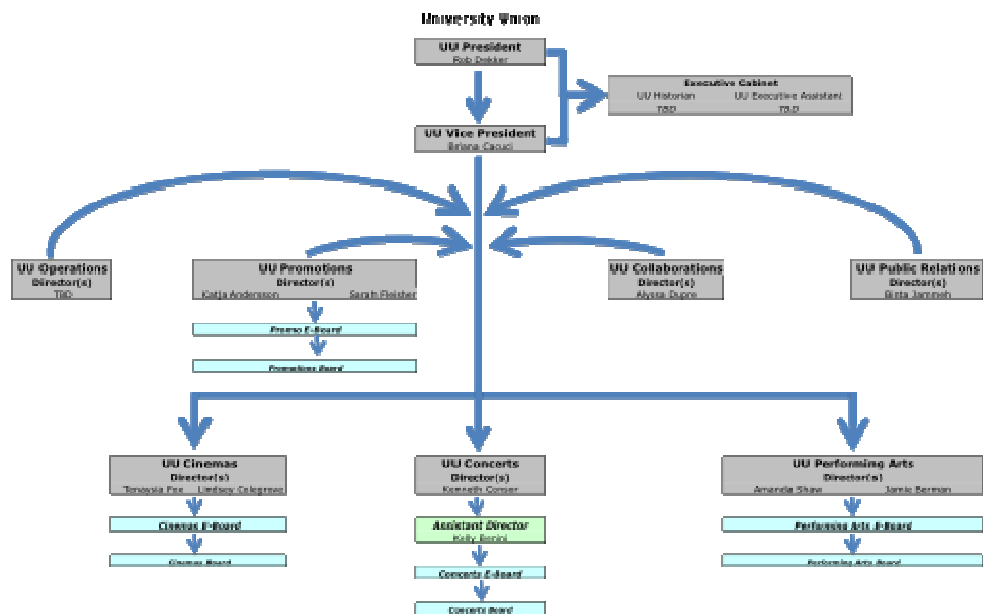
University Union

UU President
Rob Dekker

UU Vice President
Briana Cacuci

Executive Cabinet
UU Historian
TBD
UU Executive Assistant
TBD

UU Operations
Director(s)
TBD

UU Promotions
Director(s)
Katja Andersson
Sarah Fleisher

Promo E-Board

Promotions Board

UU Collaborations
Director(s)
Alyssa Dupre

UU Public Relations
Director(s)
Binta Jammeh

UU Cinemas
Director(s)
Tenaysia Poe
Lindsey Colegrove

Cinemas E-Board

Cinemas Board

UU Concerts
Director(s)
Kenneth Corser

Assistant Director
Kelly Beniol

Concerts E-Board

Concerts Board

UU Performing Arts
Director(s)
Amanda Shaw
Jamie Berman

Performing Arts E-Board

Performing Arts Board